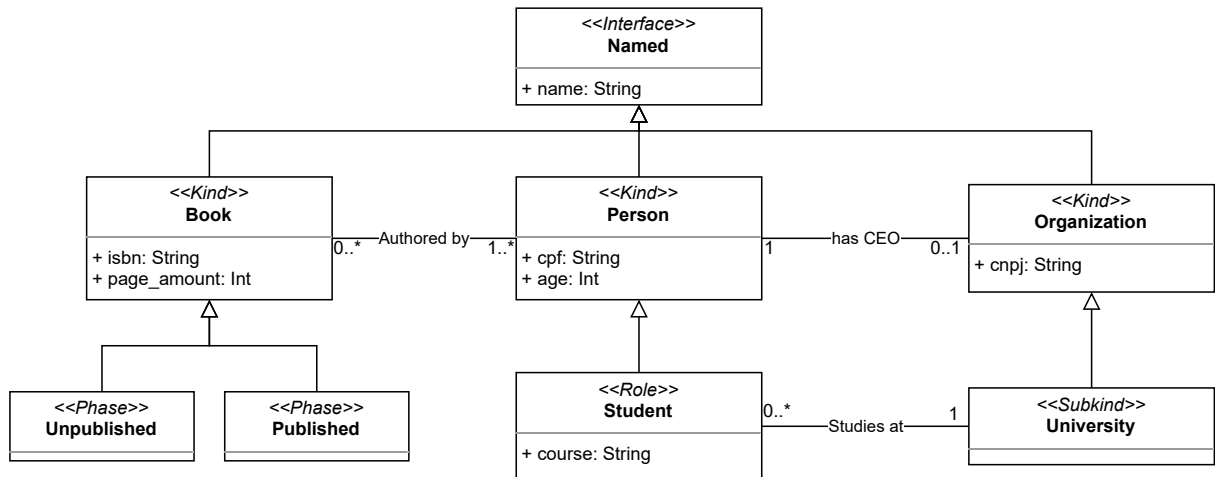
<<Interface>>
Named

+ name: String

<<Kind>>
Book

+ isbn: String
+ page_amount: Int

0..*
Authored by
1..*

<<Kind>>
Person

+ cpf: String
+ age: Int

1
has CEO
0..1

<<Kind>>
Organization

+ cnpj: String

<<Phase>>
Unpublished

<<Phase>>
Published

<<Role>>
Student

+ course: String

0..*
Studies at
1

<<Subkind>>
University